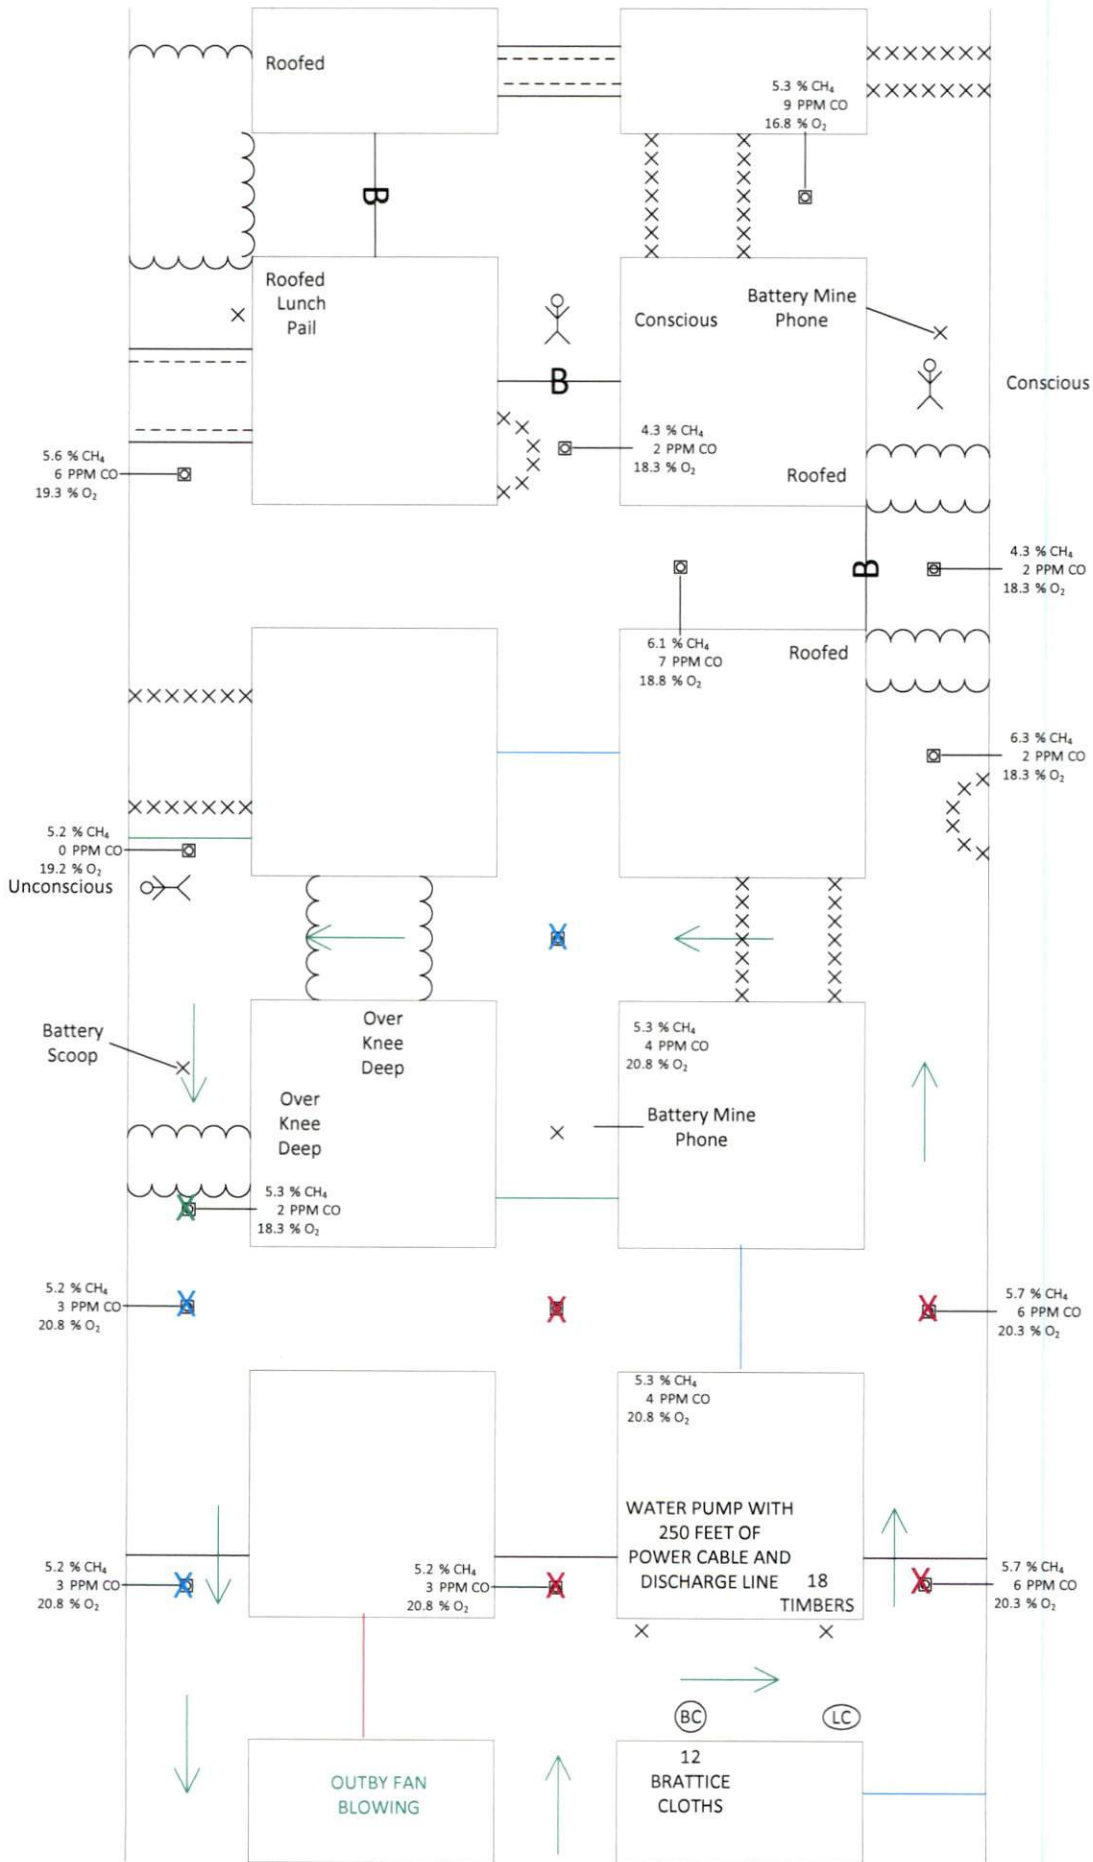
Roofed

5.3 % $CH_4$
9 PPM CO
16.8 % $O_2$

B

Roofed
Lunch
Pail

Conscious

Battery Mine
Phone

B

Conscious

4.3 % $CH_4$
2 PPM CO
18.3 % $O_2$

Roofed

5.6 % $CH_4$
6 PPM CO
19.3 % $O_2$

B

4.3 % $CH_4$
2 PPM CO
18.3 % $O_2$

6.1 % $CH_4$
7 PPM CO
18.8 % $O_2$

Roofed

6.3 % $CH_4$
2 PPM CO
18.3 % $O_2$

5.2 % $CH_4$
0 PPM CO
19.2 % $O_2$
Unconscious

Battery
Scoop

Over
Knee
Deep

Over
Knee
Deep

5.3 % $CH_4$
4 PPM CO
20.8 % $O_2$

Battery Mine
Phone

5.3 % $CH_4$
2 PPM CO
18.3 % $O_2$

5.2 % $CH_4$
3 PPM CO
20.8 % $O_2$

5.7 % $CH_4$
6 PPM CO
20.3 % $O_2$

5.3 % $CH_4$
4 PPM CO
20.8 % $O_2$

WATER PUMP WITH
250 FEET OF
POWER CABLE AND
DISCHARGE LINE 18
TIMBERS

5.2 % $CH_4$
3 PPM CO
20.8 % $O_2$

5.2 % $CH_4$
3 PPM CO
20.8 % $O_2$

5.7 % $CH_4$
6 PPM CO
20.3 % $O_2$

BC

LC

OUTBY FAN
BLOWING

12
BRATTICE
CLOTHS